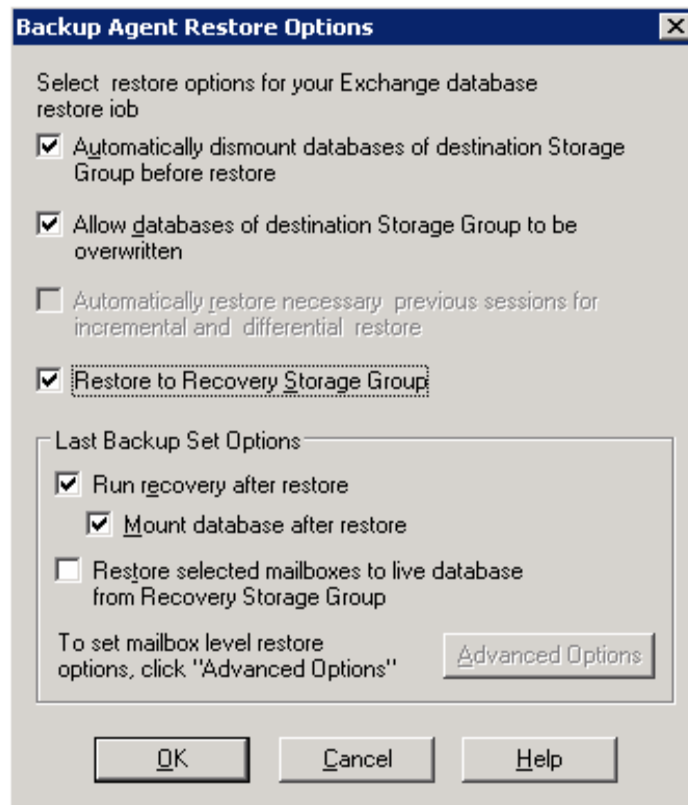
Backup Agent Restore Options

Select restore options for your Exchange database restore iob

Automatically dismount databases of destination Storage Group before restore

Allow databases of destination Storage Group to be overwritten

Automatically restore necessary previous sessions for incremental and differential restore

Restore to Recovery Storage Group

Last Backup Set Options

Run recovery after restore

Mount database after restore

Restore selected mailboxes to live database from Recovery Storage Group

To set mailbox level restore options, click "Advanced Options"

Advanced Options

OK

Cancel

Help